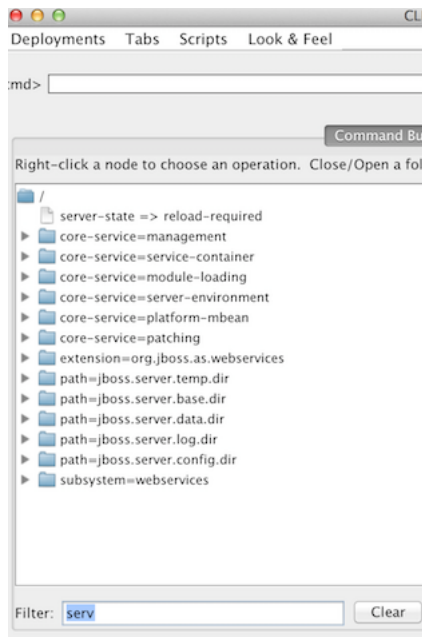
CL

Deployments Tabs Scripts Look & Feel

:md>

Command Bu

Right-click a node to choose an operation. Close/Open a fol

/
server-state => reload-required
core-service=management
core-service=service-container
core-service=module-loading
core-service=server-environment
core-service=platform-mbean
core-service=patching
extension=org.jboss.as.webservices
path=jboss.server.temp.dir
path=jboss.server.base.dir
path=jboss.server.data.dir
path=jboss.server.log.dir
path=jboss.server.config.dir
subsystem=webservices

Filter: serv Clear